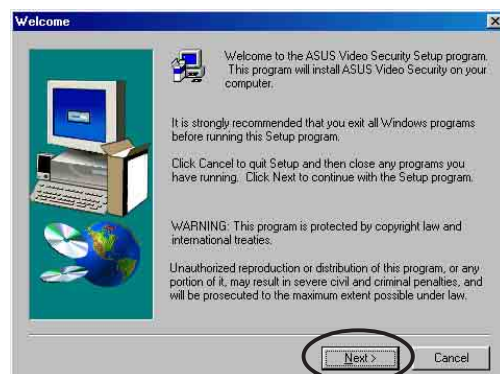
Welcome

Welcome to the ASUS Video Security Setup program. This program will install ASUS Video Security on your computer.

It is strongly recommended that you exit all Windows programs before running this Setup program.

Click Cancel to quit Setup and then close any programs you have running. Click Next to continue with the Setup program.

WARNING: This program is protected by copyright law and international treaties.

Unauthorized reproduction or distribution of this program, or any portion of it, may result in severe civil and criminal penalties, and will be prosecuted to the maximum extent possible under law.

Next >

Cancel